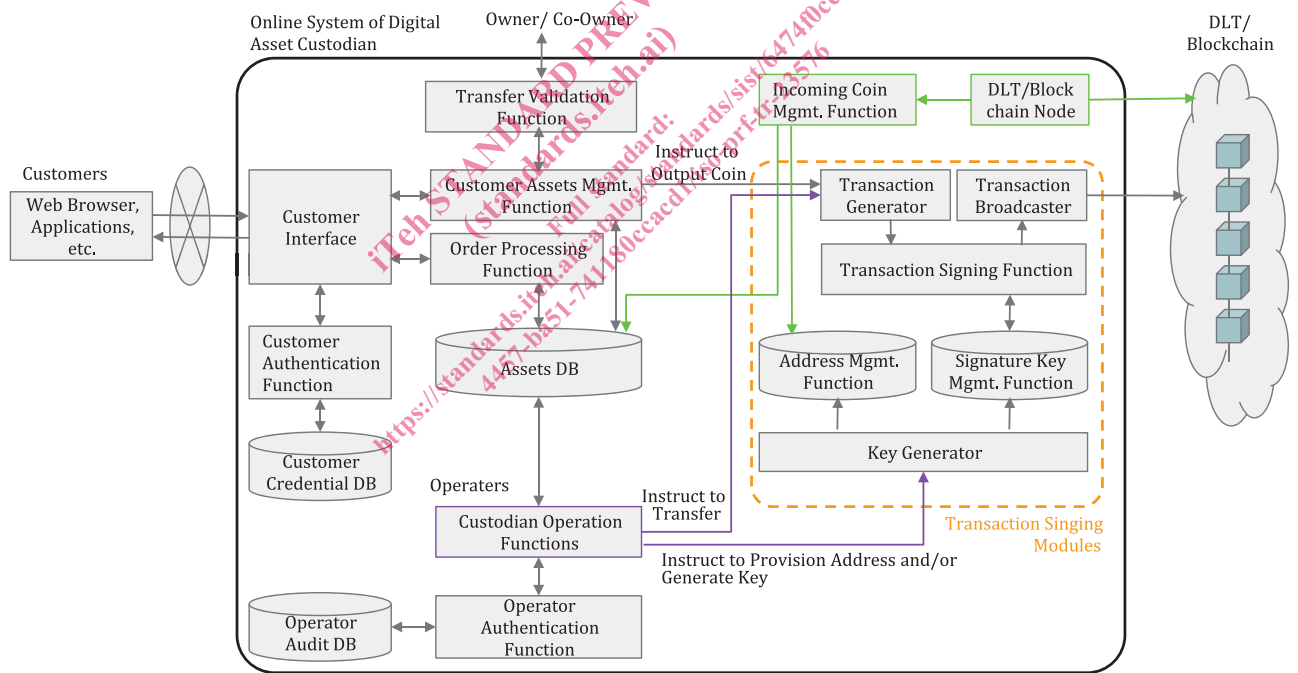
Online System of Digital Asset Custodian

Owner/ Co-Owner

DLT/ Blockchain

Transfer Validation Function

Incoming Coin Mgmt. Function

DLT/Block chain Node

Customers

Web Browser, Applications, etc.

Customer Interface

Customer Assets Mgmt. Function

Instruct to Output Coin

Transaction Generator

Transaction Broadcaster

Order Processing Function

Transaction Signing Function

Customer Authentication Function

Assets DB

Address Mgmt. Function

Signature Key Mgmt. Function

Customer Credential DB

Key Generator

Operaters

Instruct to Transfer

Custodian Operation Functions

Transaction Singing Modules

Instruct to Provision Address and/or Generate Key

Operator Audit DB

Operator Authentication Function

iTeh STANDARD PREVIEW (standards.iteh.ai)

Full standard: https://standards.iteh.ai/catalog/standards/sist/6474f0ce-4457-b451-741180ccacd1/iso-tr-23576